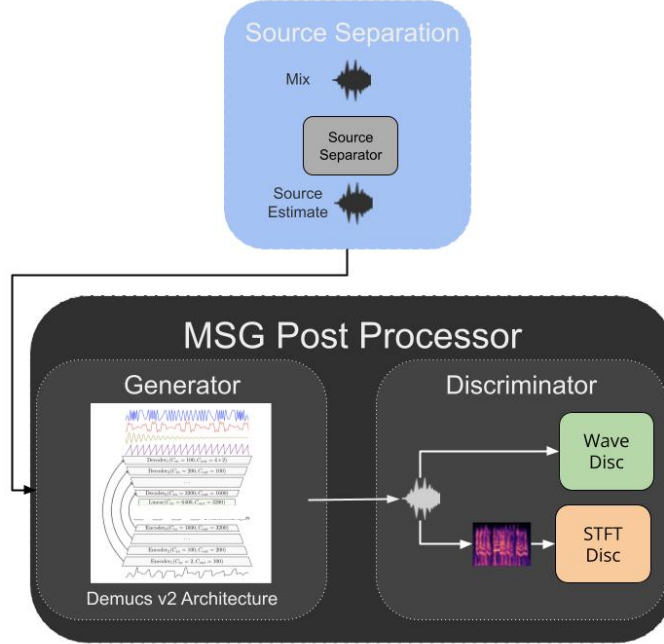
Source Separation

Mix

Source Separator

Source Estimate

MSG Post Processor

Generator

$\text{Decoder}_1(C_{in}=100, C_{out}=4*2)$

$\text{Decoder}_2(C_{in}=200, C_{out}=100)$

...

$\text{Decoder}_6(C_{in}=3200, C_{out}=1600)$

$\text{Linear}(C_{in}=6400, C_{out}=3200)$

$\text{Encoder}_6(C_{in}=1600, C_{out}=3200)$

...

$\text{Encoder}_2(C_{in}=100, C_{out}=200)$

$\text{Encoder}_1(C_{in}=2, C_{out}=100)$

Demucs v2 Architecture

Discriminator

Wave Disc

STFT Disc